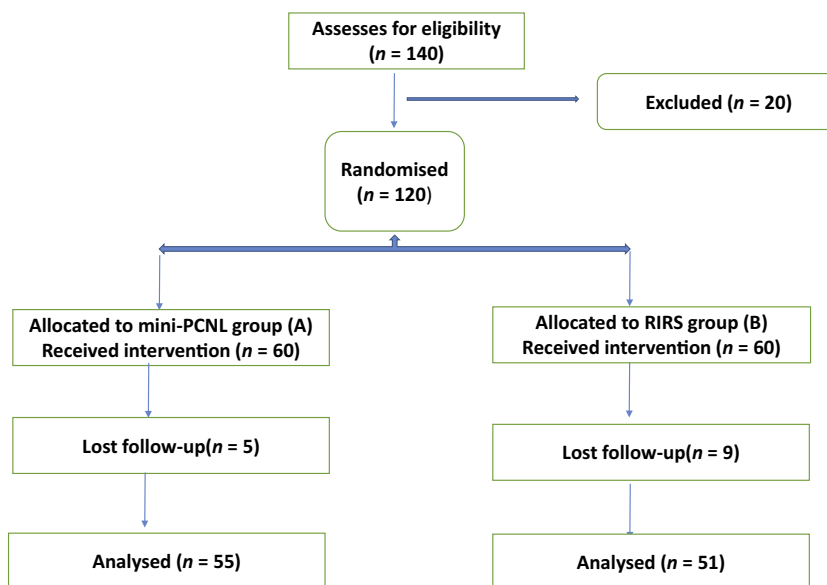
Assesses for eligibility
($n$ = 140)

Excluded ($n$ = 20)

Randomised
($n$ = 120)

Allocated to mini-PCNL group (A)
Received intervention ($n$ = 60)

Allocated to RIRS group (B)
Received intervention ($n$ = 60)

Lost follow-up($n$ = 5)

Lost follow-up($n$ = 9)

Analysed ($n$ = 55)

Analysed ($n$ = 51)